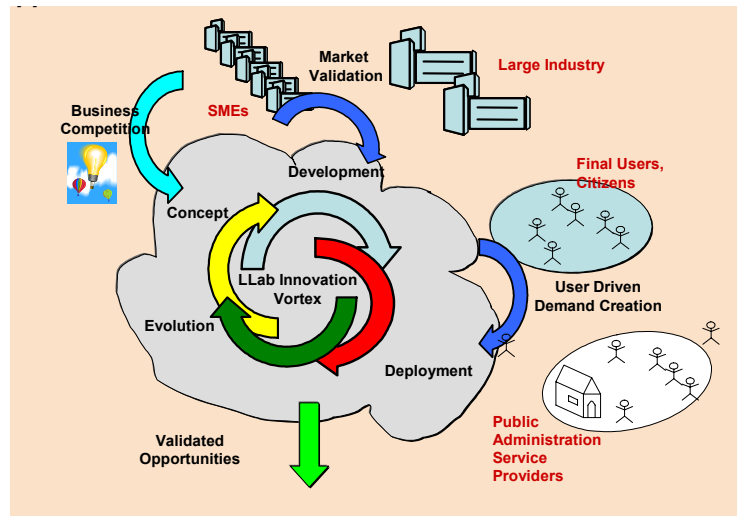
Market Validation

Large Industry

Business Competition

SMEs

Development

Final Users, Citizens

Concept

LLab Innovation Vortex

User Driven Demand Creation

Evolution

Deployment

Validated Opportunities

Public Administration Service Providers